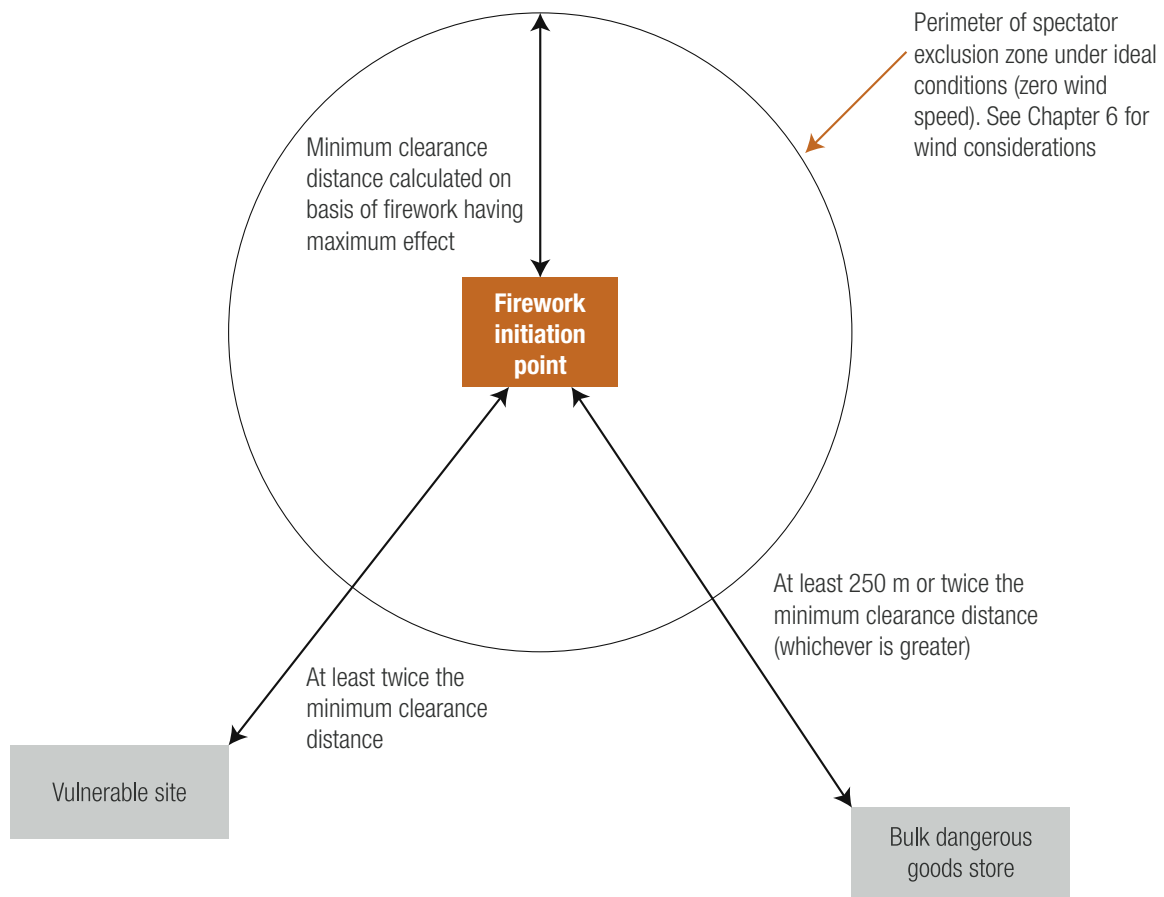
Perimeter of spectator exclusion zone under ideal conditions (zero wind speed). See Chapter 6 for wind considerations

Minimum clearance distance calculated on basis of firework having maximum effect

Firework initiation point

At least 250 m or twice the minimum clearance distance (whichever is greater)

At least twice the minimum clearance distance

Vulnerable site

Bulk dangerous goods store